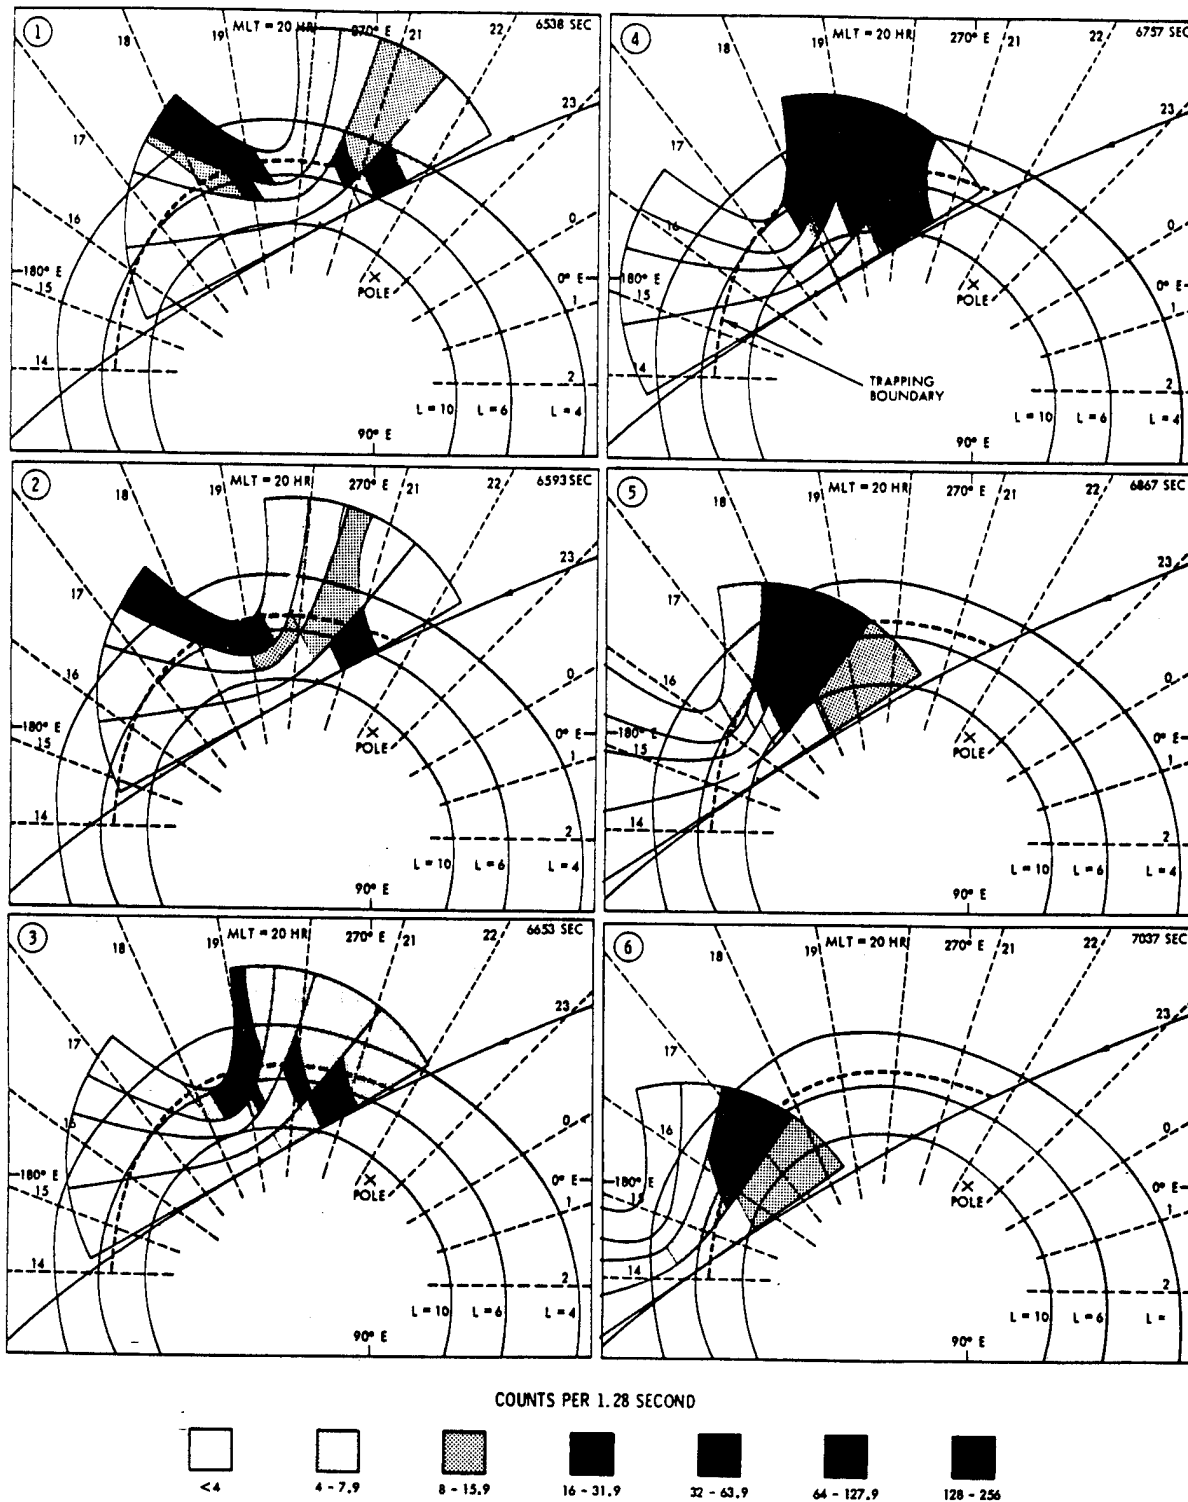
1
18
19
MLT = 20 HR
270° E
21
22
6538 SEC
17
23
16
0
-180° E
15
POLE
0° E
1
14
2
L = 10
L = 6
L = 4
90° E

4
18
19
MLT = 20 HR
270° E
21
22
6757 SEC
17
23
16
0
180° E
15
POLE
0° E
1
14
TRAPPING BOUNDARY
2
L = 10
L = 6
L = 4
90° E

2
18
19
MLT = 20 HR
270° E
21
22
6593 SEC
17
23
16
0
-180° E
15
POLE
0° E
1
14
2
L = 10
L = 6
L = 4
90° E

5
18
19
MLT = 20 HR
270° E
21
22
6867 SEC
17
23
16
0
180° E
15
POLE
0° E
1
14
2
L = 10
L = 6
L = 4
90° E

3
18
19
MLT = 20 HR
270° E
21
22
6653 SEC
17
23
16
0
-180° E
15
POLE
0° E
1
14
2
L = 10
L = 6
L = 4
90° E

6
18
19
MLT = 20 HR
270° E
21
22
7037 SEC
17
23
16
0
180° E
15
POLE
0° E
1
14
2
L = 10
L = 6
L =
90° E

COUNTS PER 1.28 SECOND

<4
4 - 7.9
8 - 15.9
16 - 31.9
32 - 63.9
64 - 127.9
128 - 256